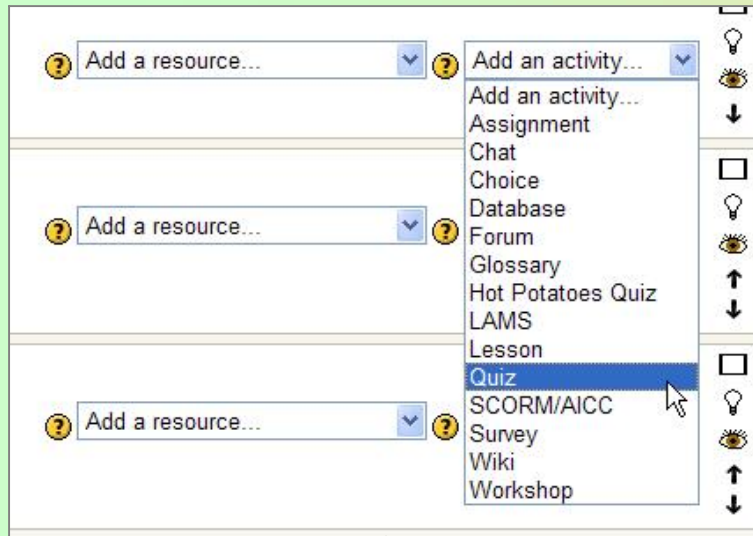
Add a resource...

Add an activity...

Add an activity...
Assignment
Chat
Choice
Database
Forum
Glossary
Hot Potatoes Quiz
LAMS
Lesson
Quiz
SCORM/AICC
Survey
Wiki
Workshop

Add a resource...

Add a resource...